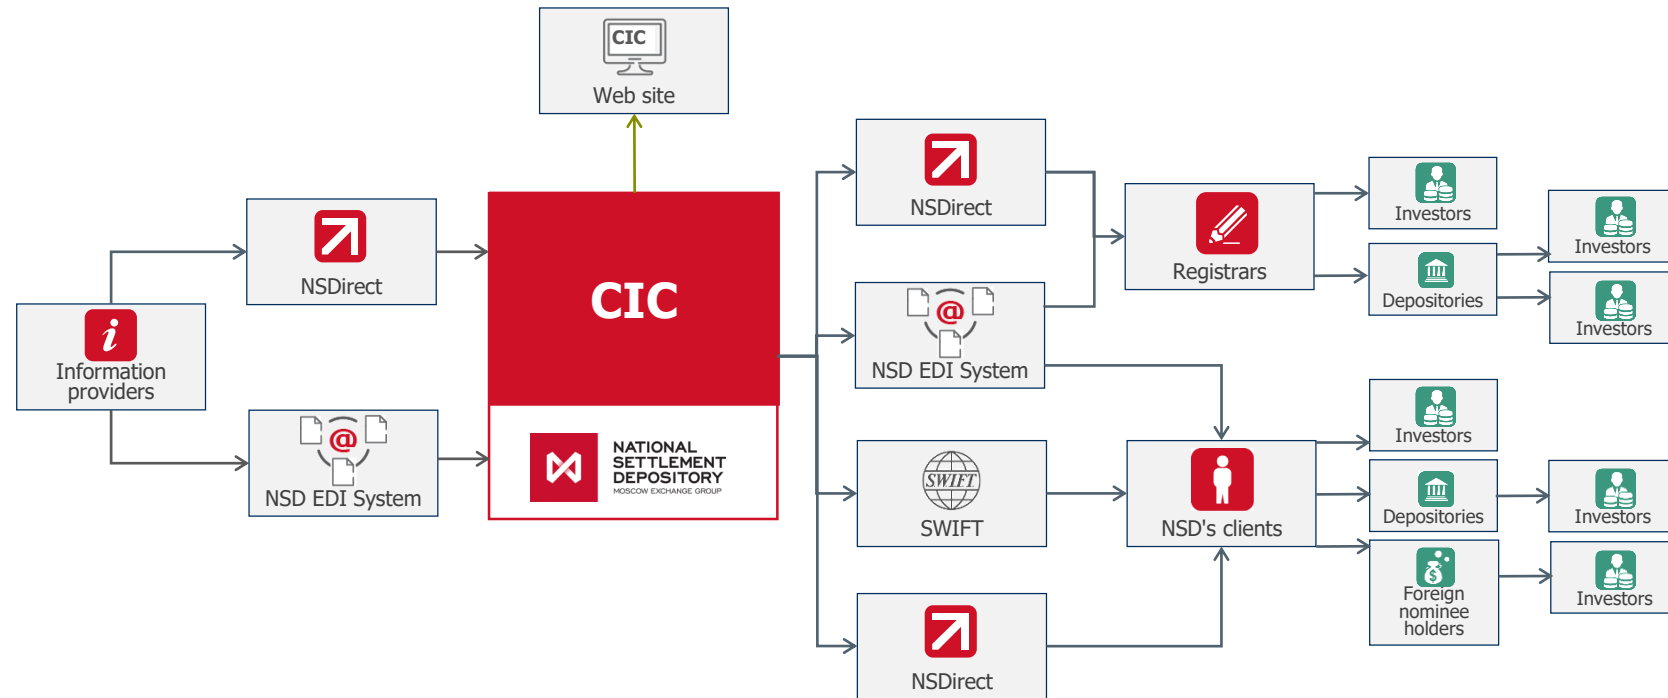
CIC
Web site

Information providers

NSDirect

NSD EDI System

CIC

NATIONAL SETTLEMENT DEPOSITORY
MOSCOW EXCHANGE GROUP

NSDirect

NSD EDI System

SWIFT
SWIFT

NSDirect

Registrars

NSD's clients

Investors

Depositories

Investors

Depositories

Foreign nominee holders

Investors

Investors

Investors

Investors